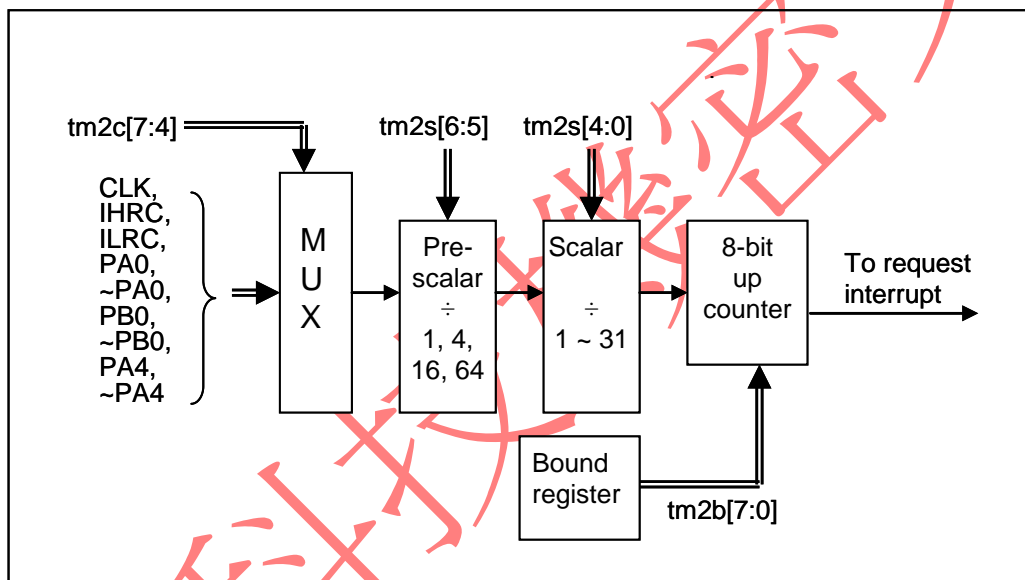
tm2c[7:4]

tm2s[6:5]

tm2s[4:0]

CLK,
IHRC,
ILRC,
PA0,
~PA0,
PB0,
~PB0,
PA4,
~PA4

M
U
X

Pre-
scalar
÷
1, 4,
16, 64

Scalar
÷
1 ~ 31

8-bit
up
counter

To request
interrupt

Bound
register

tm2b[7:0]